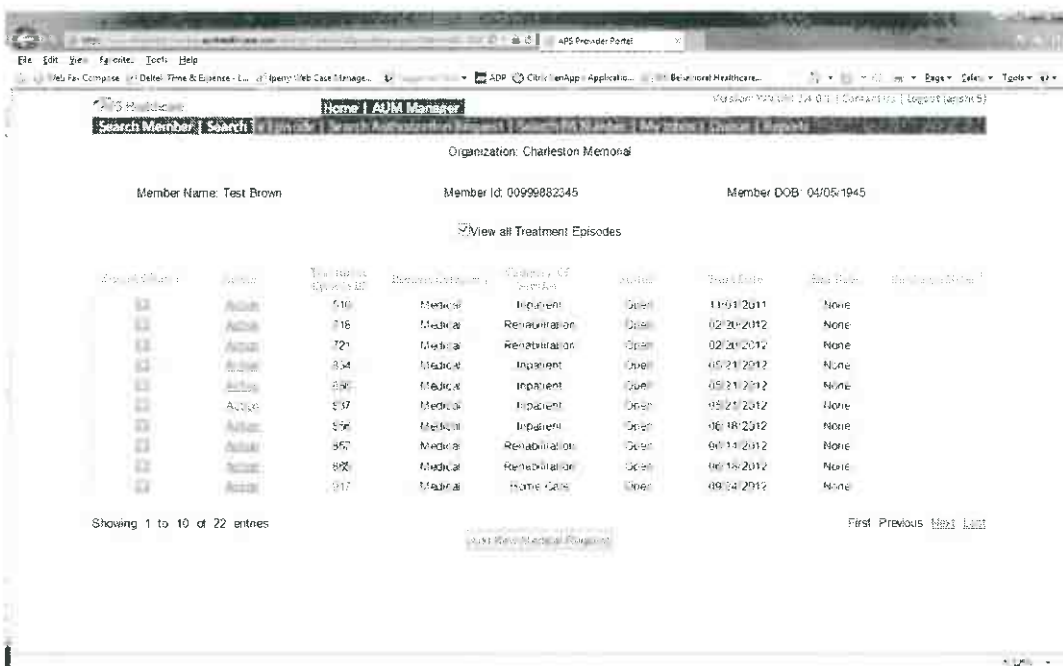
APS Provider Portal

File Edit View Favorites Tools Help

Web Fax Compose Deltek Time & Expense - L... Iperry Web Case Manage... ADP CitrixXenApp - Applicatio... Behavioral Healthcare... Page ▾ Safety ▾ Tools ▾

APS Healthcare Home | AUM Manager Version: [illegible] | Contact Us | Logout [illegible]

Search Member | Search | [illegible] | Search Authorization Request | Select PA Number | My Inbox | Queue | Reports

Organization: Charleston Memorial

Member Name: Test Brown Member Id: 00999882345 Member DOB: 04/05/1945

View all Treatment Episodes

| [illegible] | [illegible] | Treatment Episode ID | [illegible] | Category Of Service | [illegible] | Start Date | End Date | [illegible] |
|---|---|---|---|---|---|---|---|---|
| | Action | 510 | Medical | Inpatient | Open | 11/01/2011 | None | |
| | Action | 718 | Medical | Rehabilitation | Open | 02/20/2012 | None | |
| | Action | 721 | Medical | Rehabilitation | Open | 02/20/2012 | None | |
| | Action | 834 | Medical | Inpatient | Open | 05/21/2012 | None | |
| | Action | 836 | Medical | Inpatient | Open | 05/21/2012 | None | |
| | Action | 837 | Medical | Inpatient | Open | 05/21/2012 | None | |
| | Action | 856 | Medical | Inpatient | Open | 06/18/2012 | None | |
| | Action | 857 | Medical | Rehabilitation | Open | 06/11/2012 | None | |
| | Action | 860 | Medical | Rehabilitation | Open | 06/18/2012 | None | |
| | Action | 917 | Medical | Home Care | Open | 09/24/2012 | None | |

Showing 1 to 10 of 22 entries

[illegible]

First Previous Next Last